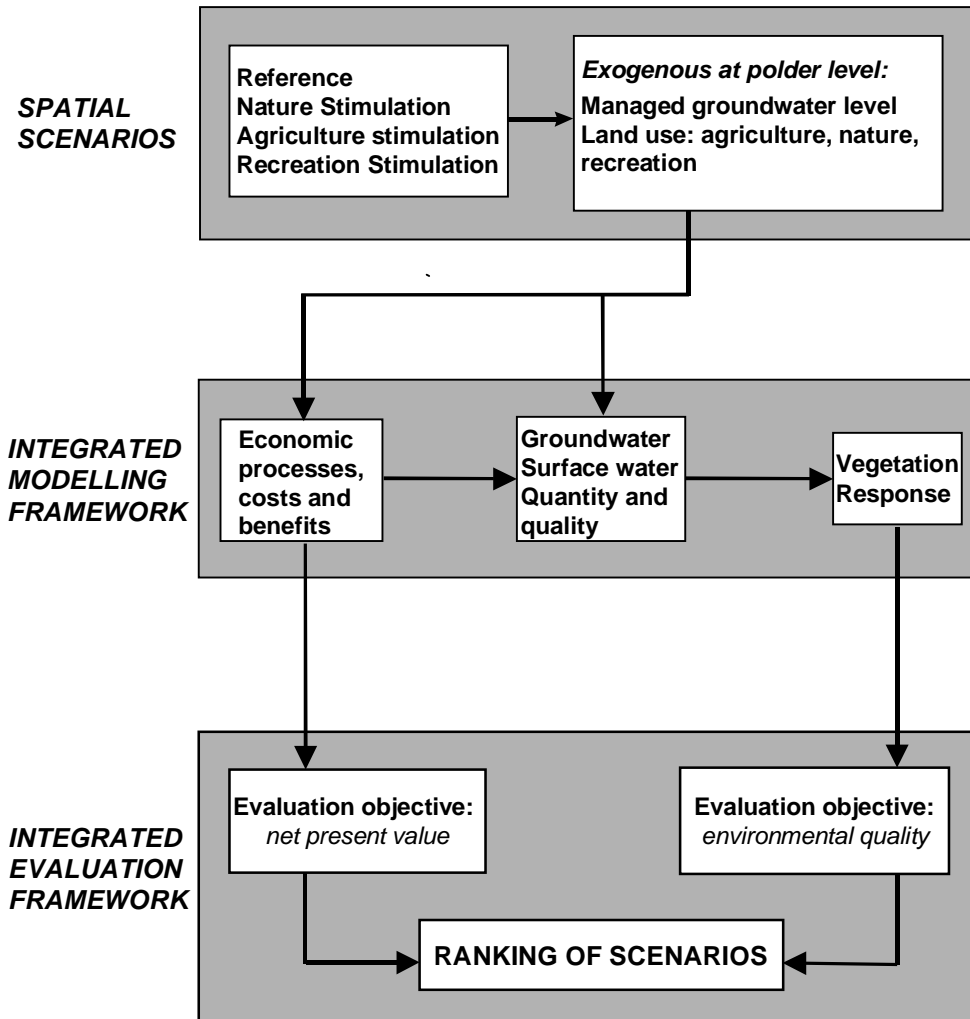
SPATIAL SCENARIOS

Reference
Nature Stimulation
Agriculture stimulation
Recreation Stimulation

Exogenous at polder level:
Managed groundwater level
Land use: agriculture, nature, recreation

INTEGRATED MODELLING FRAMEWORK

Economic processes, costs and benefits

Groundwater
Surface water
Quantity and quality

Vegetation Response

INTEGRATED EVALUATION FRAMEWORK

Evaluation objective:
net present value

Evaluation objective:
environmental quality

RANKING OF SCENARIOS